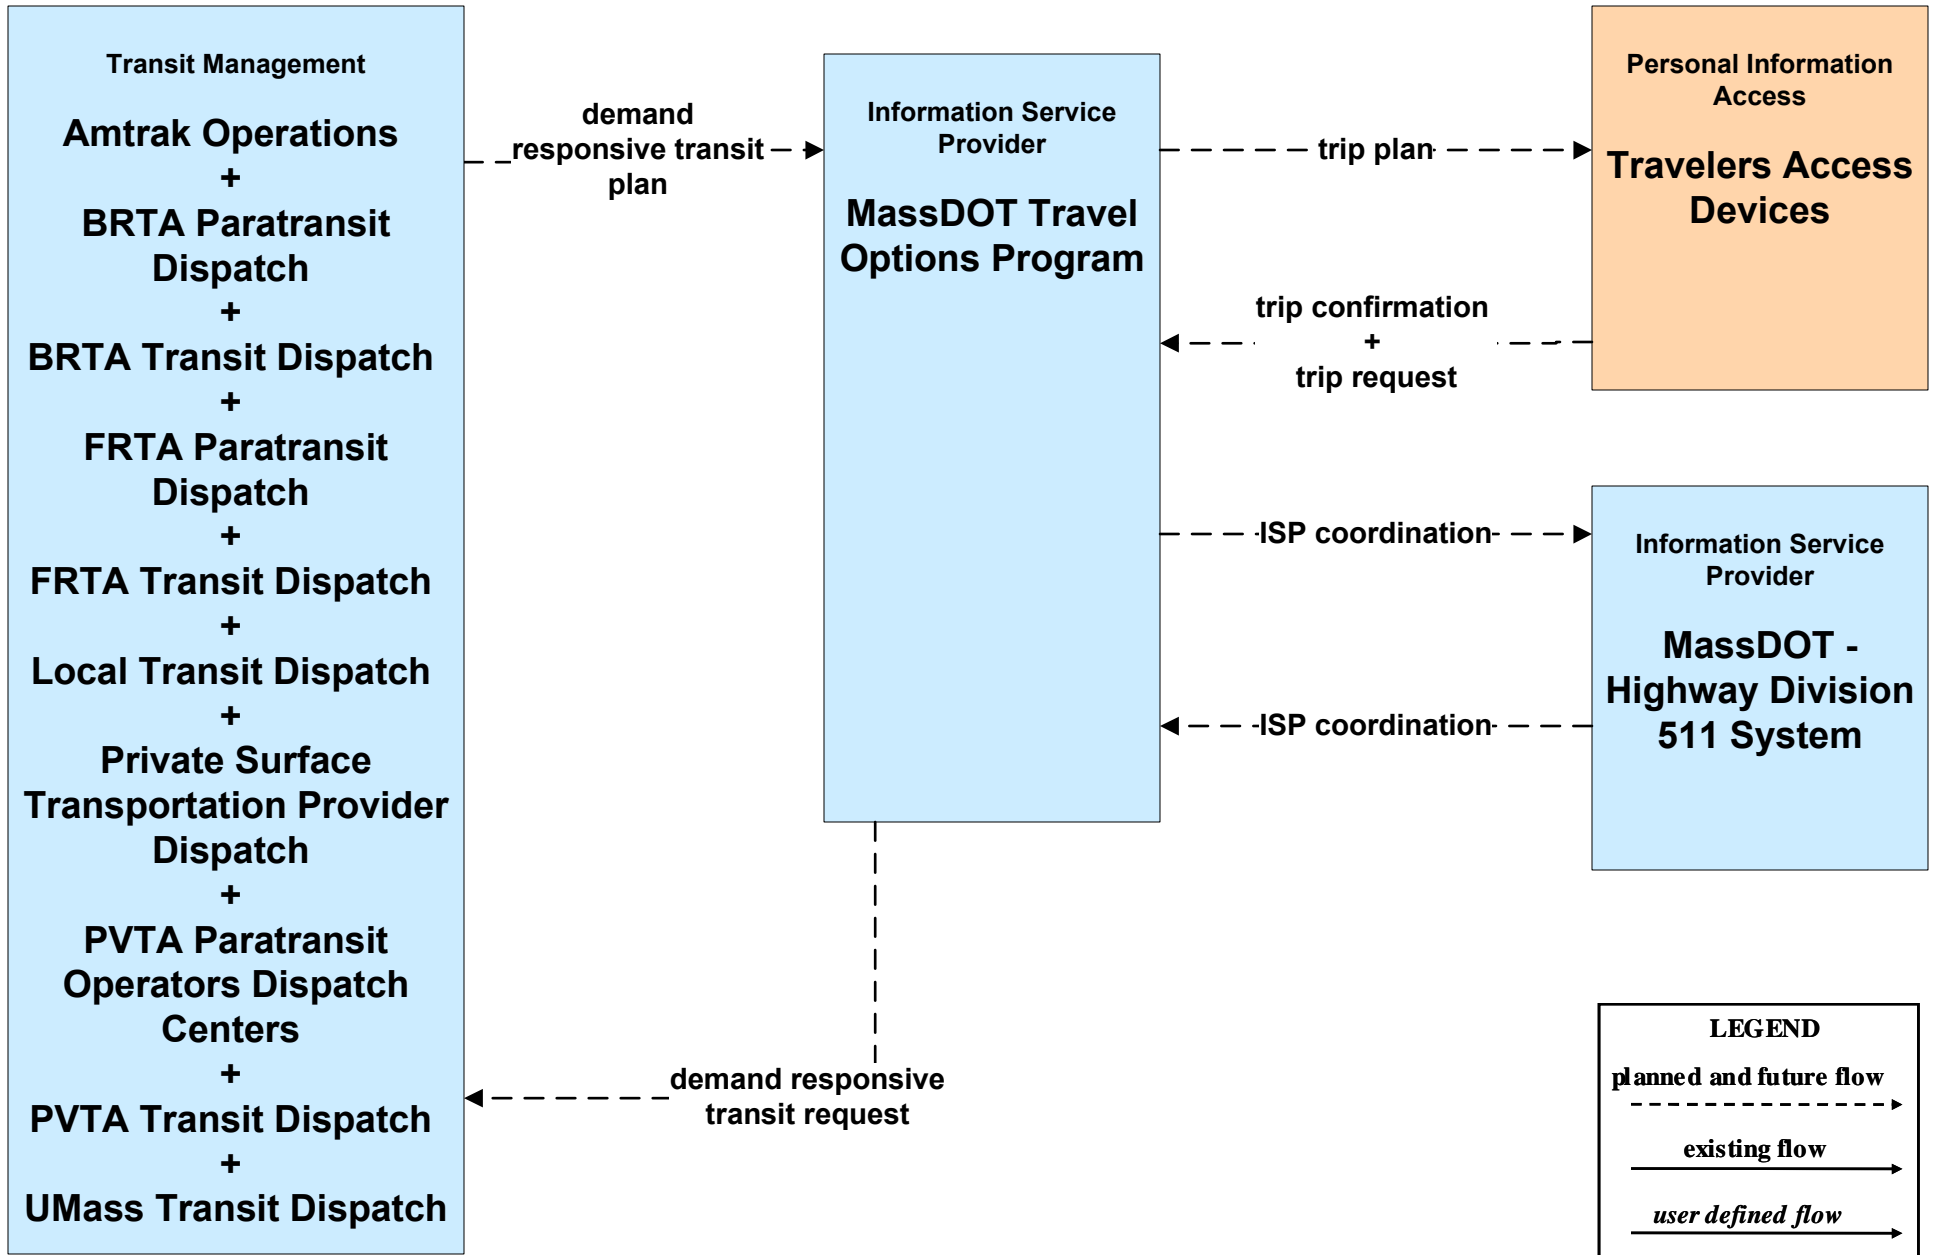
Transit Management

Amtrak Operations
+
BRTA Paratransit Dispatch
+
BRTA Transit Dispatch
+
FRTA Paratransit Dispatch
+
FRTA Transit Dispatch
+
Local Transit Dispatch
+
Private Surface Transportation Provider Dispatch
+
PVTA Paratransit Operators Dispatch Centers
+
PVTA Transit Dispatch
+
UMass Transit Dispatch

demand responsive transit plan

Information Service Provider

MassDOT Travel Options Program

trip plan

Personal Information Access

Travelers Access Devices

trip confirmation
+
trip request

ISP coordination

ISP coordination

Information Service Provider

MassDOT - Highway Division 511 System

demand responsive transit request

LEGEND
planned and future flow
existing flow
user defined flow